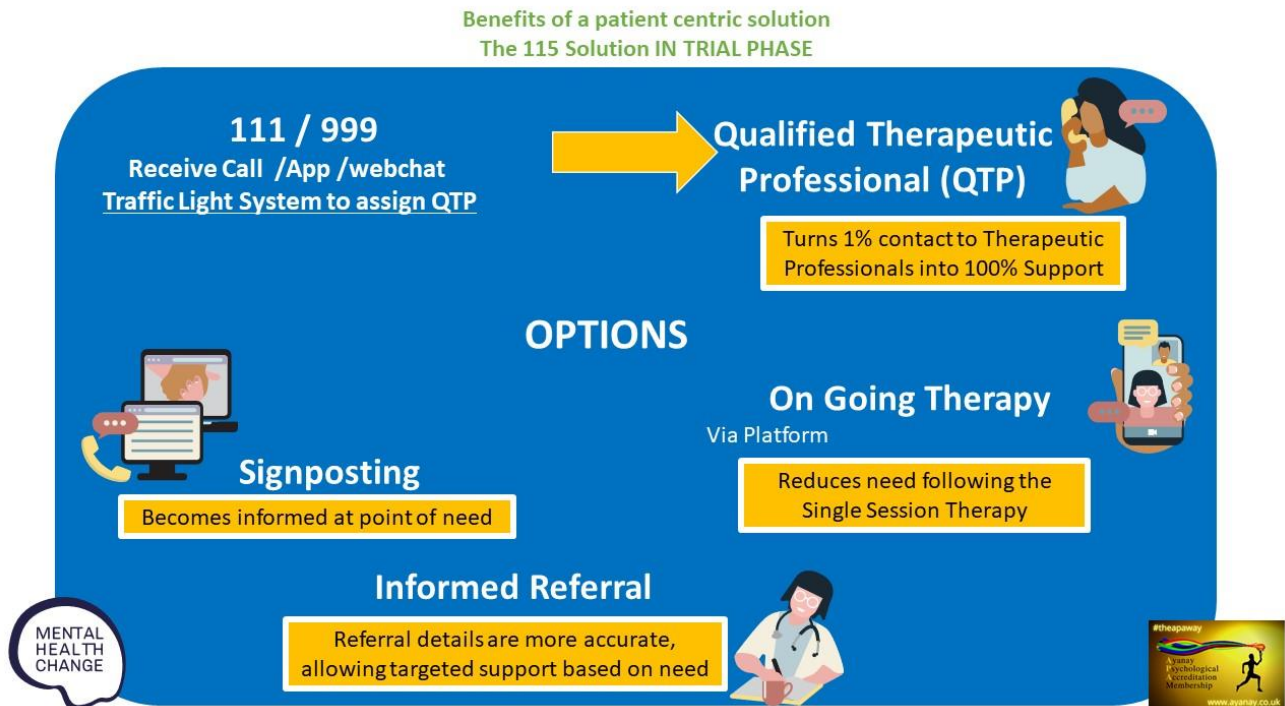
Benefits of a patient centric solution
The 115 Solution IN TRIAL PHASE

111 / 999
Receive Call /App /webchat
Traffic Light System to assign QTP

Qualified Therapeutic Professional (QTP)

Turns 1% contact to Therapeutic Professionals into 100% Support

OPTIONS

On Going Therapy
Via Platform

Reduces need following the Single Session Therapy

Signposting

Becomes informed at point of need

Informed Referral

Referral details are more accurate, allowing targeted support based on need

MENTAL HEALTH CHANGE

#theapaway
Ayanay Psychological Accreditation Membership
www.ayanay.co.uk